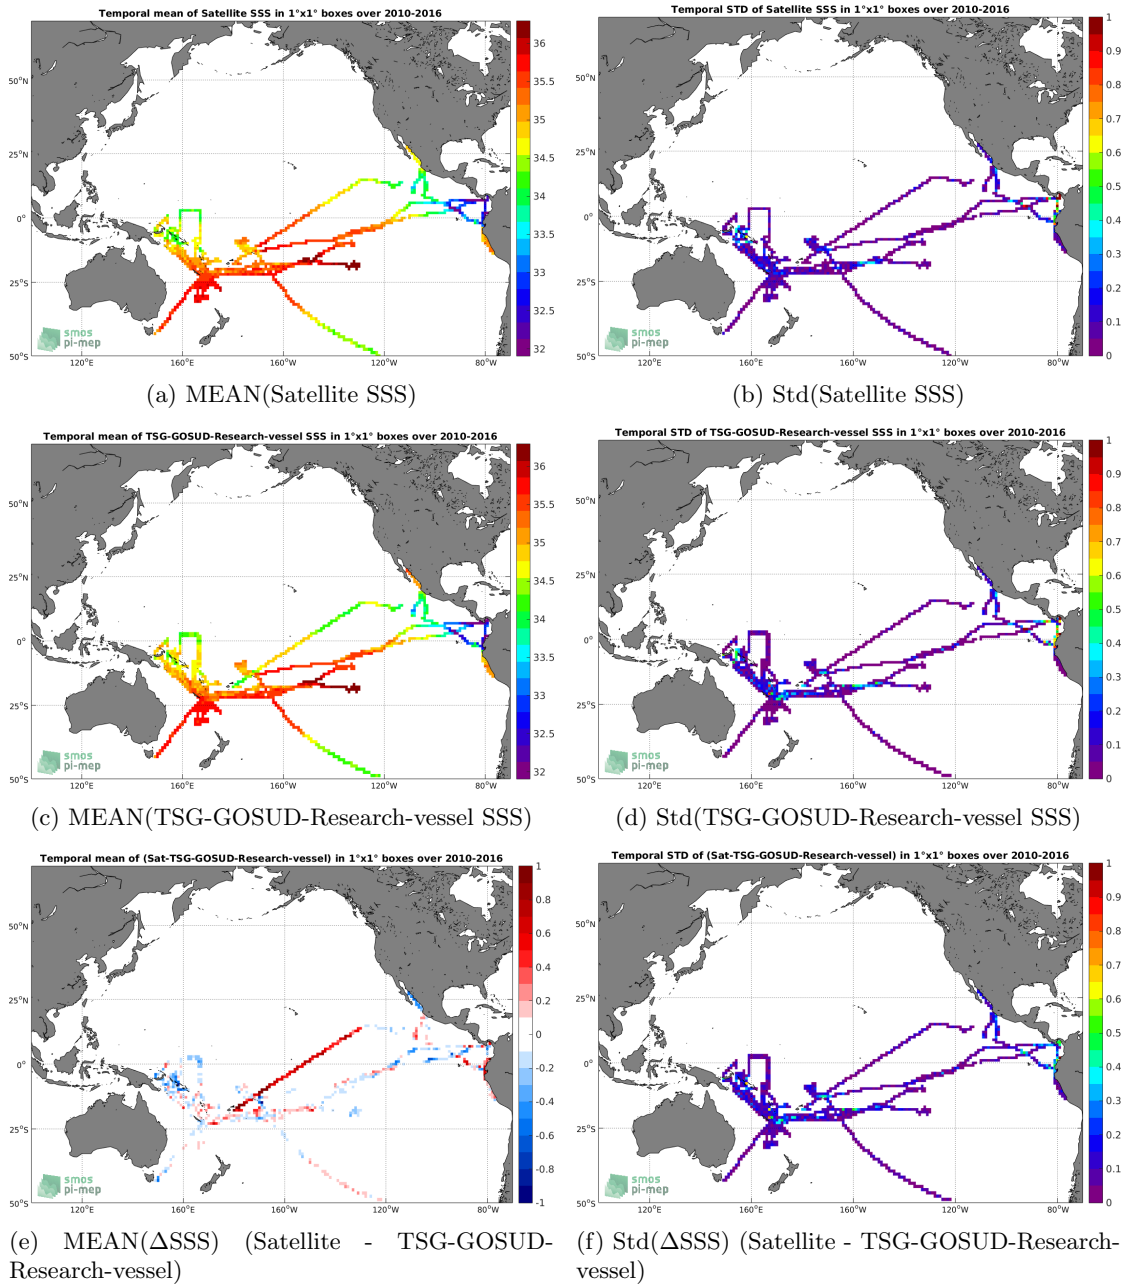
Temporal mean of Satellite SSS in 1°x1° boxes over 2010-2016

50°N
25°N
0°
25°S
50°S
120°E 160°E 160°W 120°W 80°W

36
35.5
35
34.5
34
33.5
33
32.5
32

smos pi-mep

(a) MEAN(Satellite SSS)

Temporal STD of Satellite SSS in 1°x1° boxes over 2010-2016

50°N
25°N
0°
25°S
50°S
120°E 160°E 160°W 120°W 80°W

1
0.9
0.8
0.7
0.6
0.5
0.4
0.3
0.2
0.1
0

smos pi-mep

(b) Std(Satellite SSS)

Temporal mean of TSG-GOSUD-Research-vessel SSS in 1°x1° boxes over 2010-2016

50°N
25°N
0°
25°S
50°S
120°E 160°E 160°W 120°W 80°W

36
35.5
35
34.5
34
33.5
33
32.5
32

smos pi-mep

(c) MEAN(TSG-GOSUD-Research-vessel SSS)

Temporal STD of TSG-GOSUD-Research-vessel SSS in 1°x1° boxes over 2010-2016

50°N
25°N
0°
25°S
50°S
120°E 160°E 160°W 120°W 80°W

1
0.9
0.8
0.7
0.6
0.5
0.4
0.3
0.2
0.1
0

smos pi-mep

(d) Std(TSG-GOSUD-Research-vessel SSS)

Temporal mean of (Sat-TSG-GOSUD-Research-vessel) in 1°x1° boxes over 2010-2016

50°N
25°N
0°
25°S
50°S
120°E 160°E 160°W 120°W 80°W

1
0.8
0.6
0.4
0.2
0
-0.2
-0.4
-0.6
-0.8
-1

smos pi-mep

(e) MEAN(ΔSSS) (Satellite - TSG-GOSUD-Research-vessel)

Temporal STD of (Sat-TSG-GOSUD-Research-vessel) in 1°x1° boxes over 2010-2016

50°N
25°N
0°
25°S
50°S
120°E 160°E 160°W 120°W 80°W

1
0.9
0.8
0.7
0.6
0.5
0.4
0.3
0.2
0.1
0

smos pi-mep

(f) Std(ΔSSS) (Satellite - TSG-GOSUD-Research-vessel)